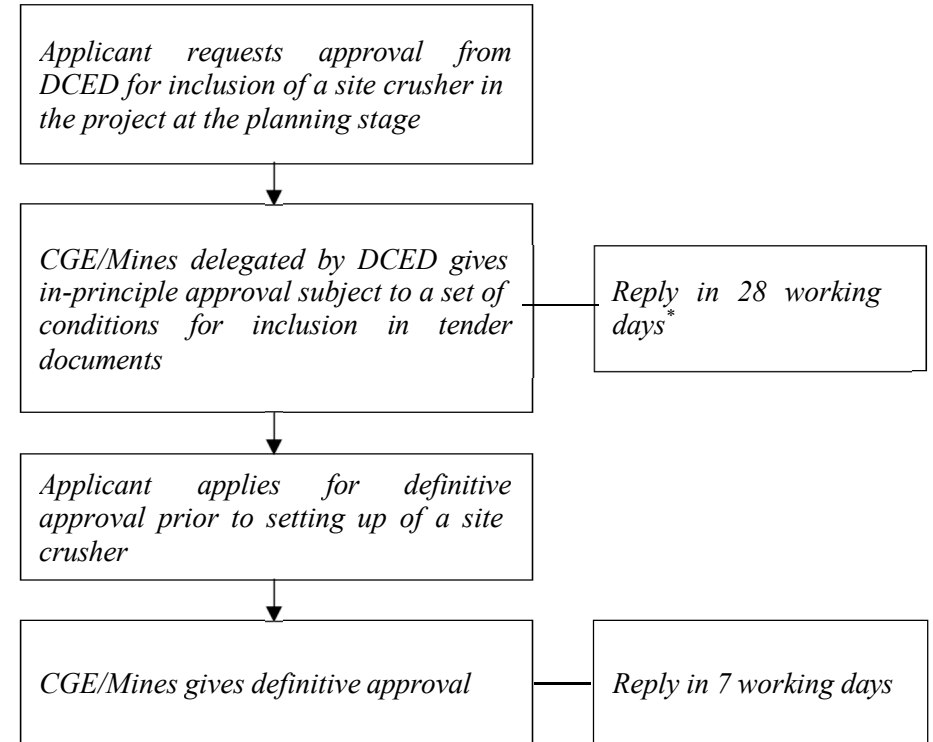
Applicant requests approval from DCED for inclusion of a site crusher in the project at the planning stage

CGE/Mines delegated by DCED gives in-principle approval subject to a set of conditions for inclusion in tender documents

Reply in 28 working days$^*$

Applicant applies for definitive approval prior to setting up of a site crusher

CGE/Mines gives definitive approval

Reply in 7 working days